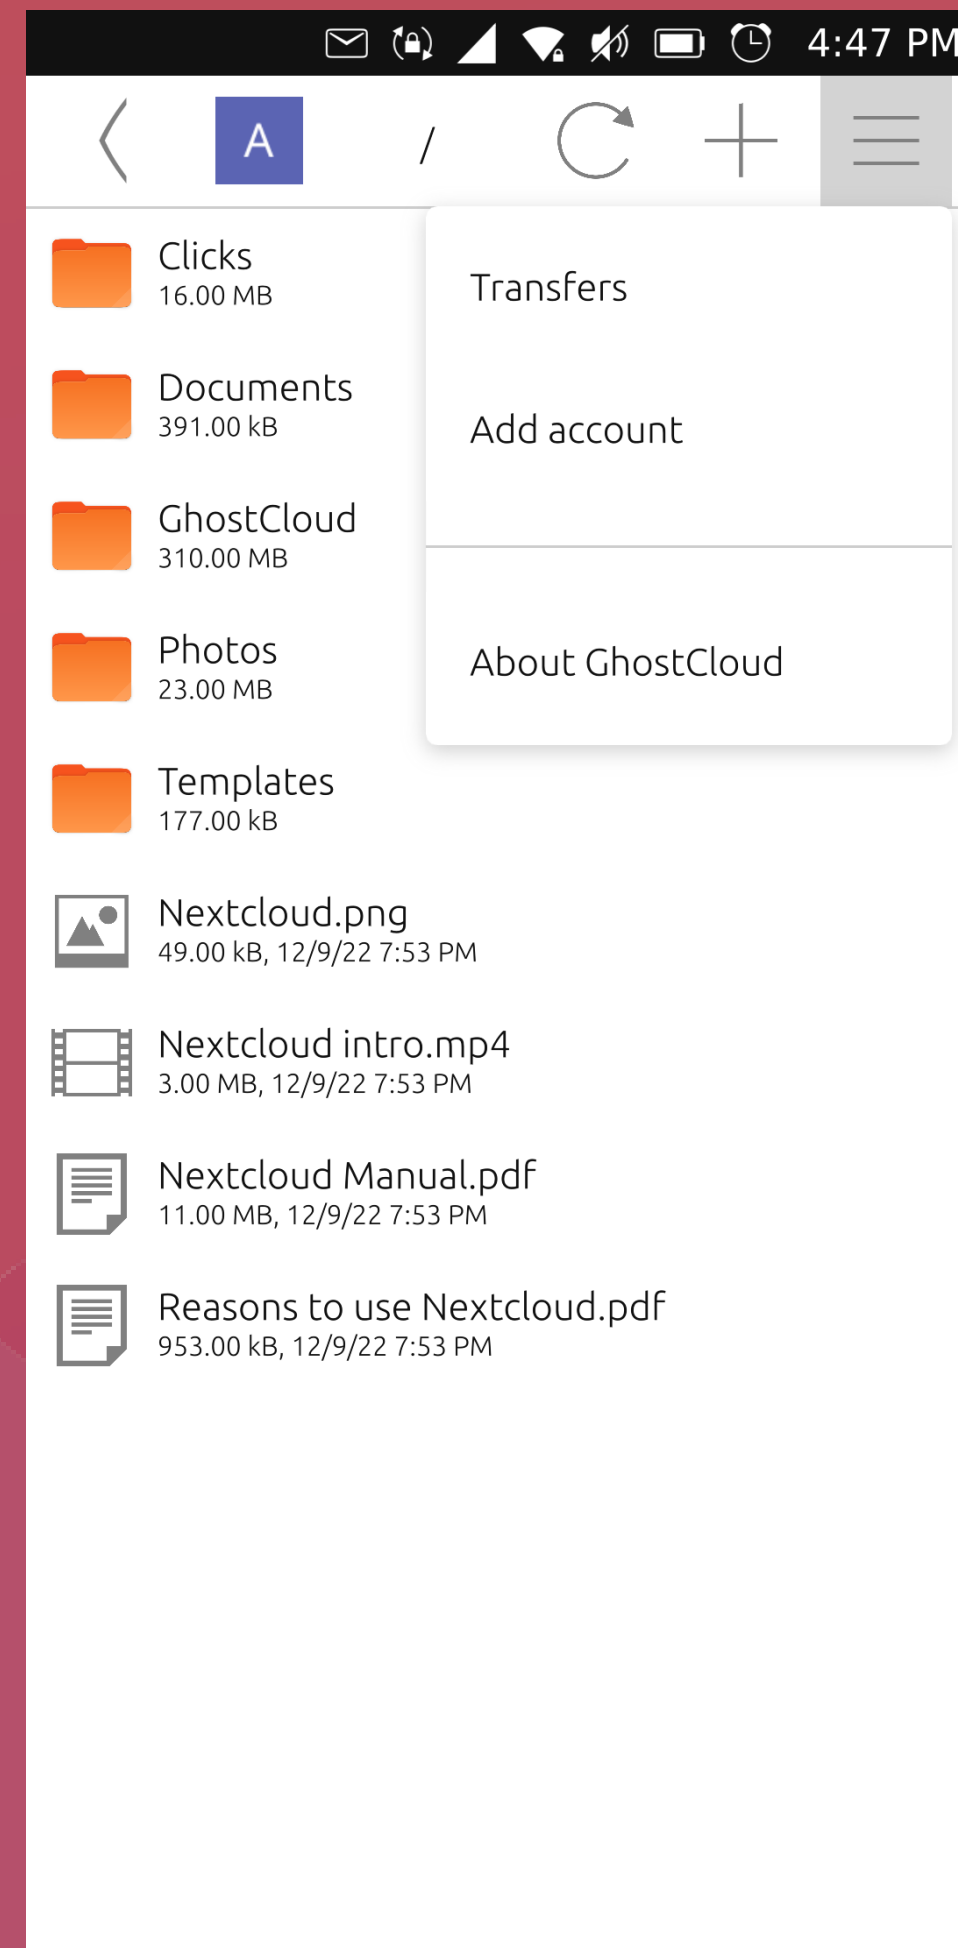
4:47 PM

A

/

Clicks
16.00 MB

Documents
391.00 kB

GhostCloud
310.00 MB

Photos
23.00 MB

Templates
177.00 kB

Nextcloud.png
49.00 kB, 12/9/22 7:53 PM

Nextcloud intro.mp4
3.00 MB, 12/9/22 7:53 PM

Nextcloud Manual.pdf
11.00 MB, 12/9/22 7:53 PM

Reasons to use Nextcloud.pdf
953.00 kB, 12/9/22 7:53 PM

Transfers

Add account

About GhostCloud